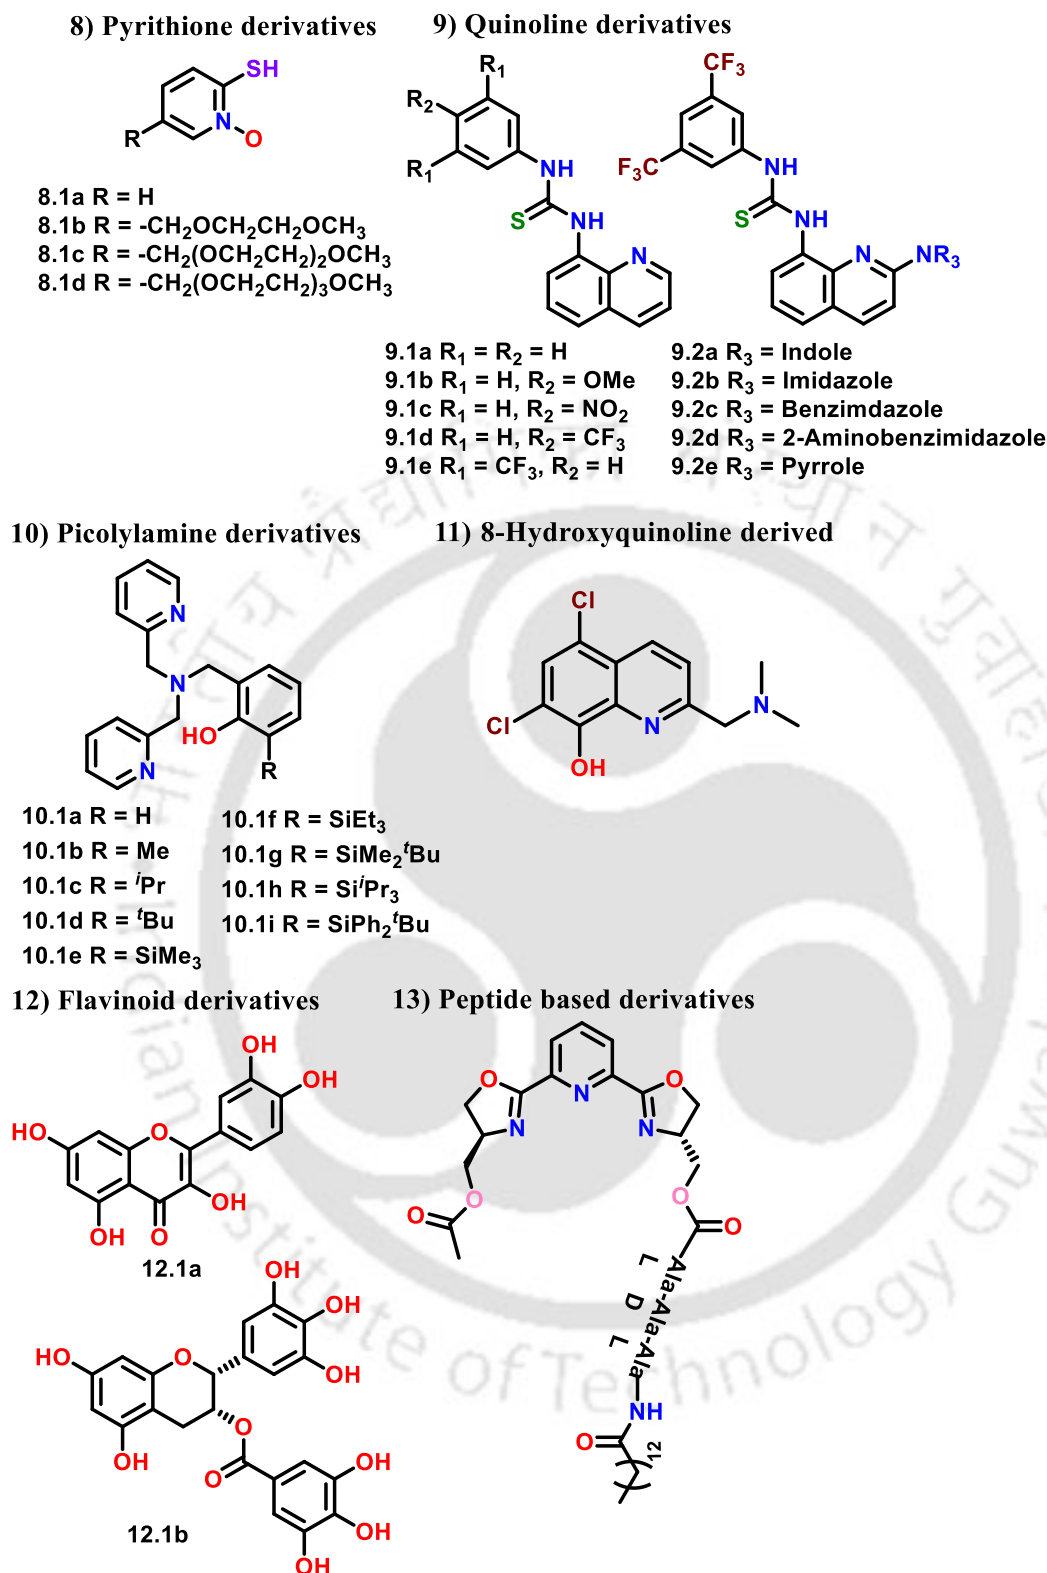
8) Pyrithione derivatives

SH
R
N
O

8.1a R = H
8.1b R = $-CH_2OCH_2CH_2OCH_3$
8.1c R = $-CH_2(OCH_2CH_2)_2OCH_3$
8.1d R = $-CH_2(OCH_2CH_2)_3OCH_3$

9) Quinoline derivatives

$R_1$
$R_2$
$R_1$
NH
S
NH
N

$CF_3$
$F_3C$
NH
S
NH
N
$NR_3$

9.1a $R_1$ = $R_2$ = H
9.1b $R_1$ = H, $R_2$ = OMe
9.1c $R_1$ = H, $R_2$ = $NO_2$
9.1d $R_1$ = H, $R_2$ = $CF_3$
9.1e $R_1$ = $CF_3$, $R_2$ = H

9.2a $R_3$ = Indole
9.2b $R_3$ = Imidazole
9.2c $R_3$ = Benzimdazole
9.2d $R_3$ = 2-Aminobenzimidazole
9.2e $R_3$ = Pyrrole

10) Picolylamine derivatives

N
N
N
HO
R

10.1a R = H
10.1b R = Me
10.1c R = $^i$Pr
10.1d R = $^t$Bu
10.1e R = $SiMe_3$

10.1f R = $SiEt_3$
10.1g R = $SiMe_2{}^tBu$
10.1h R = $Si^iPr_3$
10.1i R = $SiPh_2{}^tBu$

11) 8-Hydroxyquinoline derived

Cl
Cl
N
N
OH

12) Flavinoid derivatives

OH
OH
HO
O
OH
OH
O

12.1a

OH
OH
HO
O
OH
O
OH
O
OH
OH
OH

12.1b

13) Peptide based derivatives

O
N
N
N
O
O
O
O
O
L
D
L
Ala-Ala-Ala
NH
O
12